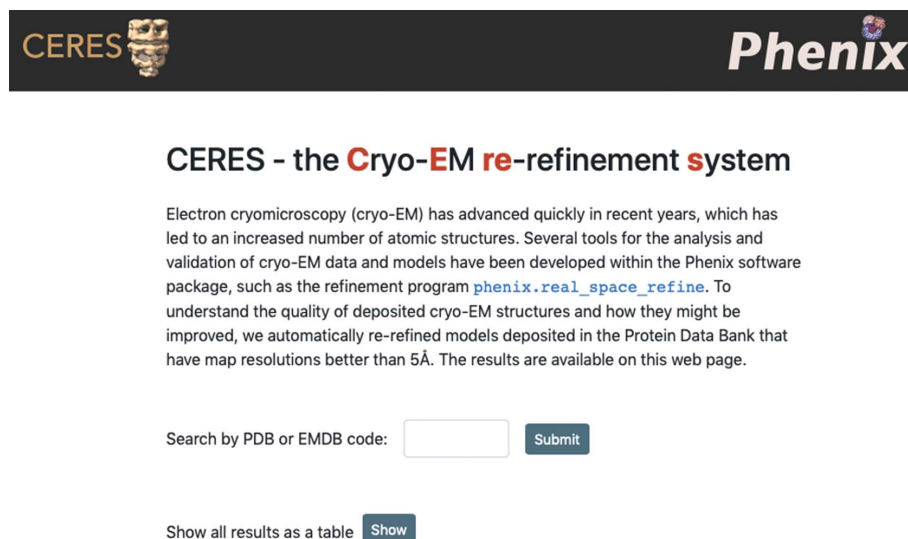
CERES

Phenix

CERES - the Cryo-EM re-refinement system

Electron cryomicroscopy (cryo-EM) has advanced quickly in recent years, which has led to an increased number of atomic structures. Several tools for the analysis and validation of cryo-EM data and models have been developed within the Phenix software package, such as the refinement program phenix.real_space_refine. To understand the quality of deposited cryo-EM structures and how they might be improved, we automatically re-refined models deposited in the Protein Data Bank that have map resolutions better than 5Å. The results are available on this web page.

Search by PDB or EMDB code: Submit

Show all results as a table Show